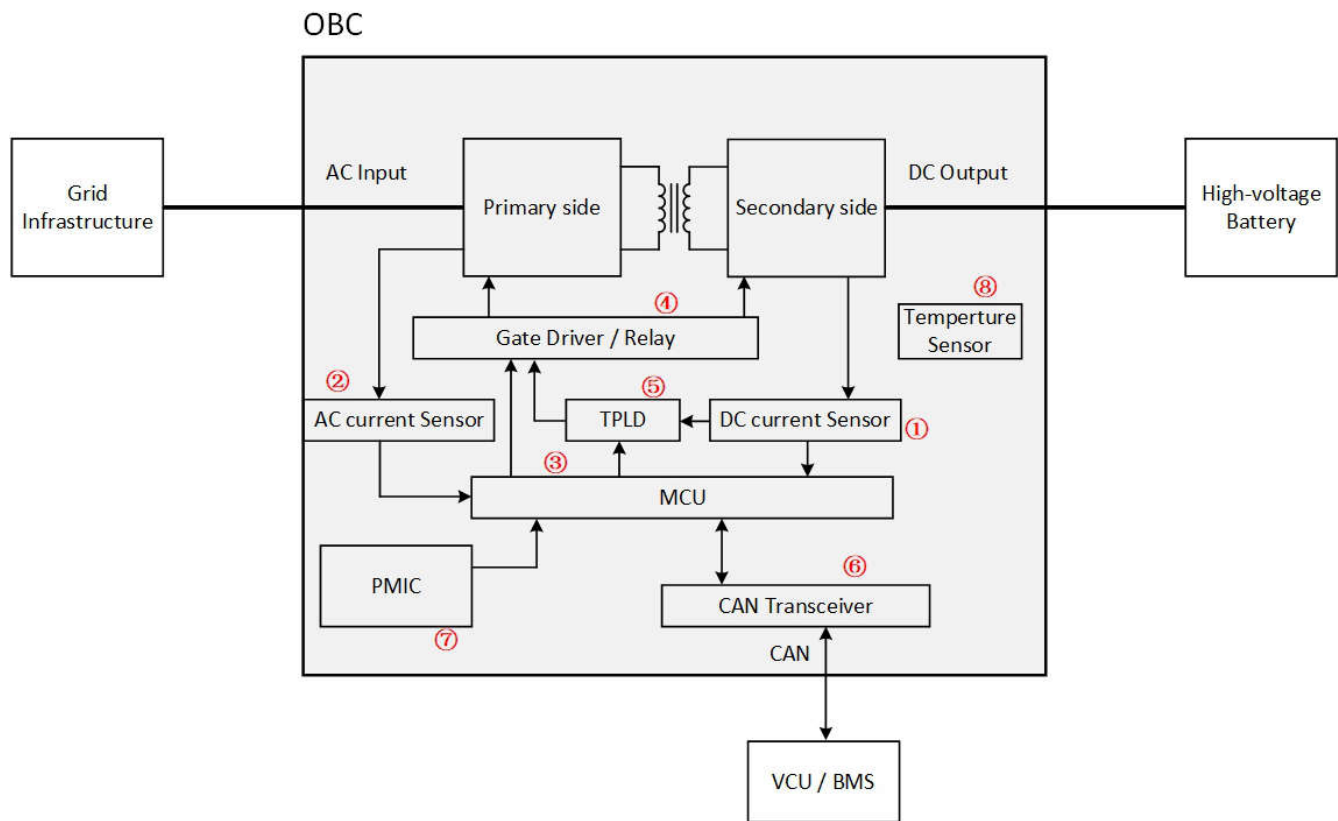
OBC

Grid Infrastructure

AC Input

Primary side

Secondary side

DC Output

High-voltage Battery

④

Gate Driver / Relay

⑧

Temperture Sensor

②

AC current Sensor

⑤

TPLD

DC current Sensor ①

③

MCU

PMIC

⑦

⑥

CAN Transceiver

CAN

VCU / BMS